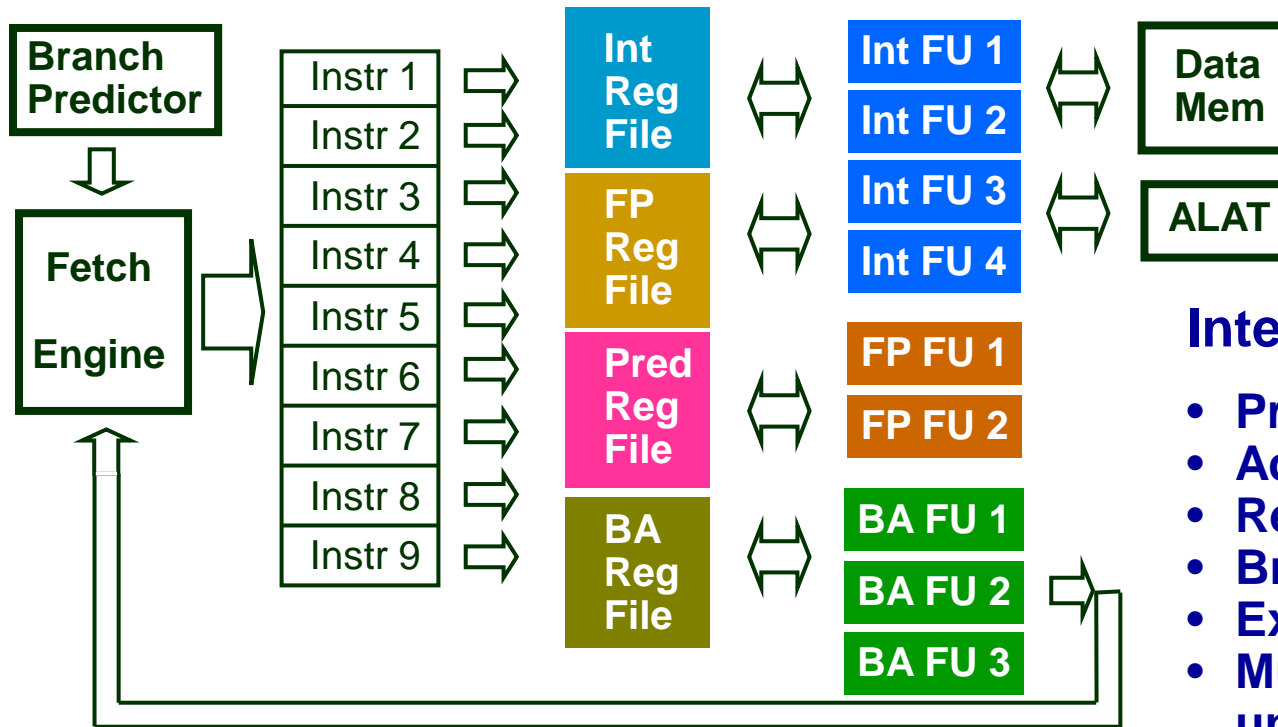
Branch Predictor

Fetch Engine

Instr 1
Instr 2
Instr 3
Instr 4
Instr 5
Instr 6
Instr 7
Instr 8
Instr 9

Int Reg File

FP Reg File

Pred Reg File

BA Reg File

Int FU 1
Int FU 2
Int FU 3
Int FU 4

FP FU 1
FP FU 2

BA FU 1
BA FU 2
BA FU 3

Data Mem

ALAT

Inte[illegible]

• Pr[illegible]
• Ac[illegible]
• Re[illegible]
• Br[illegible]
• Ex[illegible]
• Mu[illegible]
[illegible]